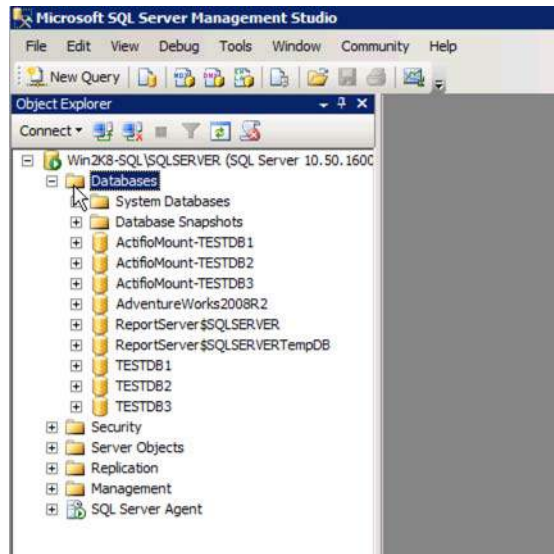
Microsoft SQL Server Management Studio

File Edit View Debug Tools Window Community Help

New Query

Object Explorer

Connect

Win2K8-SQL\SQLSERVER (SQL Server 10.50.1600

Databases

System Databases

Database Snapshots

ActifioMount-TESTDB1

ActifioMount-TESTDB2

ActifioMount-TESTDB3

AdventureWorks2008R2

ReportServer$SQLSERVER

ReportServer$SQLSERVERTempDB

TESTDB1

TESTDB2

TESTDB3

Security

Server Objects

Replication

Management

SQL Server Agent